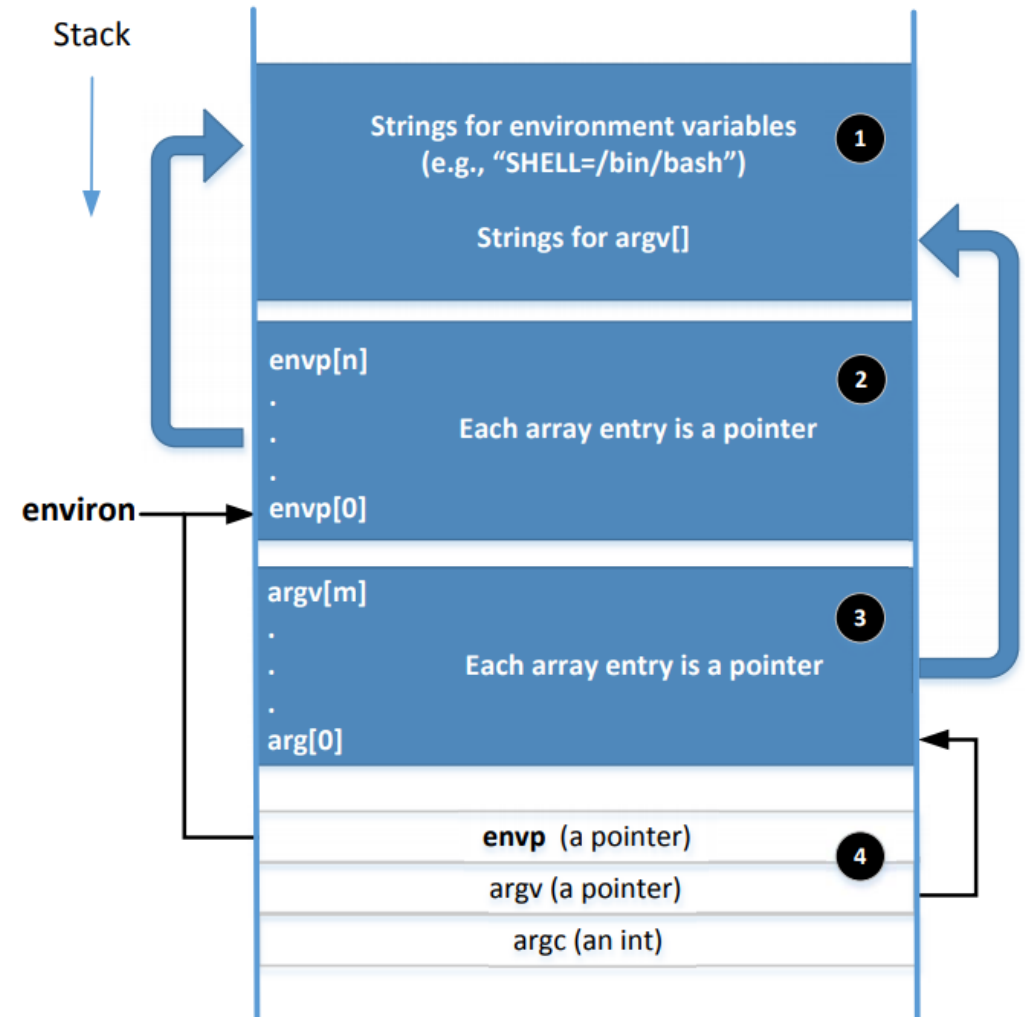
Stack

Strings for environment variables
(e.g., “SHELL=/bin/bash”)

1

Strings for argv[]

envp[n]
.
.
.
envp[0]

2

Each array entry is a pointer

environ

argv[m]
.
.
.
arg[0]

3

Each array entry is a pointer

envp (a pointer)

4

argv (a pointer)

argc (an int)